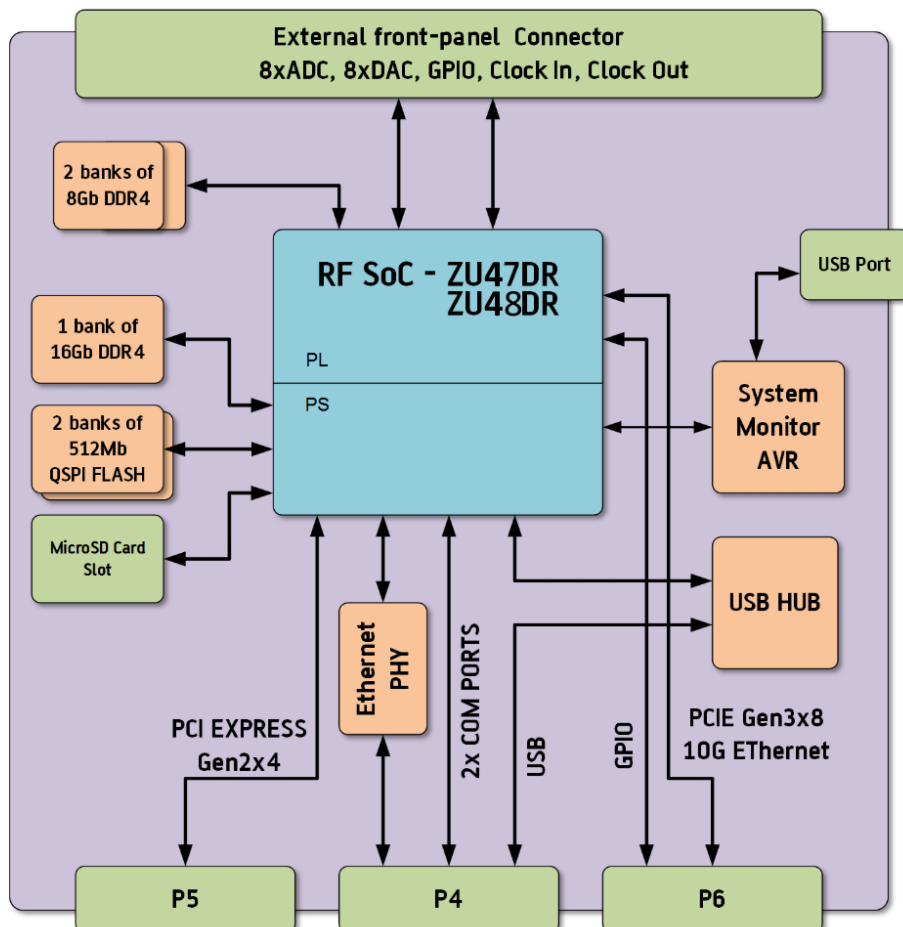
External front-panel Connector
8xADC, 8xDAC, GPIO, Clock In, Clock Out

2 banks of
8Gb DDR4

RF SoC - ZU47DR
ZU48DR

PL

PS

USB Port

1 bank of
16Gb DDR4

2 banks of
512Mb
QSPI FLASH

System
Monitor
AVR

MicroSD Card
Slot

USB HUB

Ethernet
PHY

PCI EXPRESS
Gen2x4

2x COM PORTS

USB

GPIO

PCIE Gen3x8
10G EThernet

P5

P4

P6